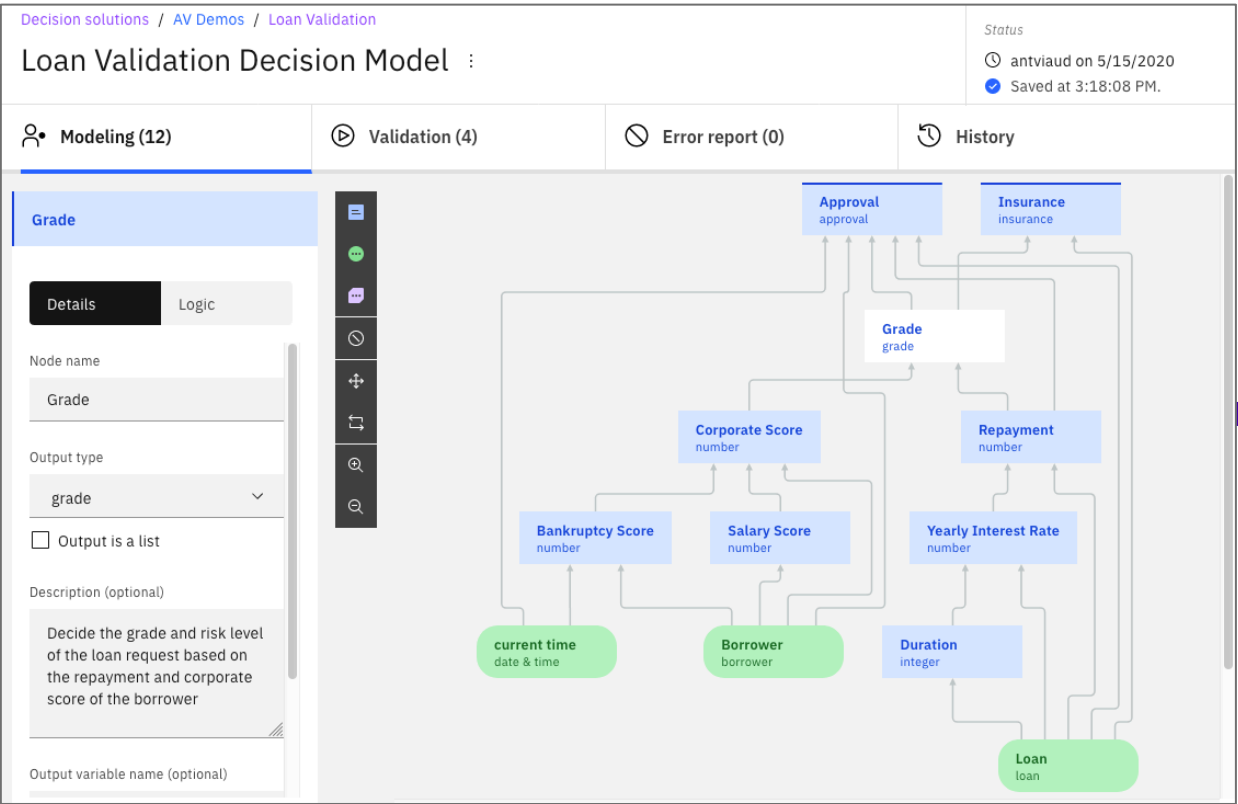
Decision solutions / AV Demos / Loan Validation

Loan Validation Decision Model ⋮

Status
antviaud on 5/15/2020
Saved at 3:18:08 PM.

Modeling (12)
Validation (4)
Error report (0)
History

Grade

Details
Logic

Node name
Grade

Output type
grade

Output is a list

Description (optional)
Decide the grade and risk level of the loan request based on the repayment and corporate score of the borrower

Output variable name (optional)

Approval
approval

Insurance
insurance

Grade
grade

Corporate Score
number

Repayment
number

Bankruptcy Score
number

Salary Score
number

Yearly Interest Rate
number

current time
date & time

Borrower
borrower

Duration
integer

Loan
loan